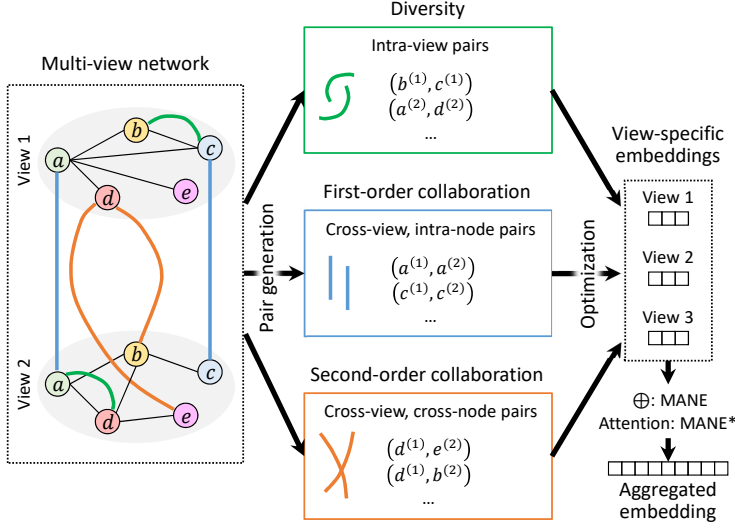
Diversity

Multi-view network

Intra-view pairs

$(b^{(1)}, c^{(1)})$
$(a^{(2)}, d^{(2)})$
...

View-specific embeddings

View 1

$a$ $b$ $c$ $d$ $e$

First-order collaboration

Cross-view, intra-node pairs

$(a^{(1)}, a^{(2)})$
$(c^{(1)}, c^{(2)})$
...

Pair generation

Optimization

View 1

View 2

View 3

View 2

$a$ $b$ $c$ $d$ $e$

Second-order collaboration

Cross-view, cross-node pairs

$(d^{(1)}, e^{(2)})$
$(d^{(1)}, b^{(2)})$
...

$\oplus$: MANE
Attention: MANE*

Aggregated embedding